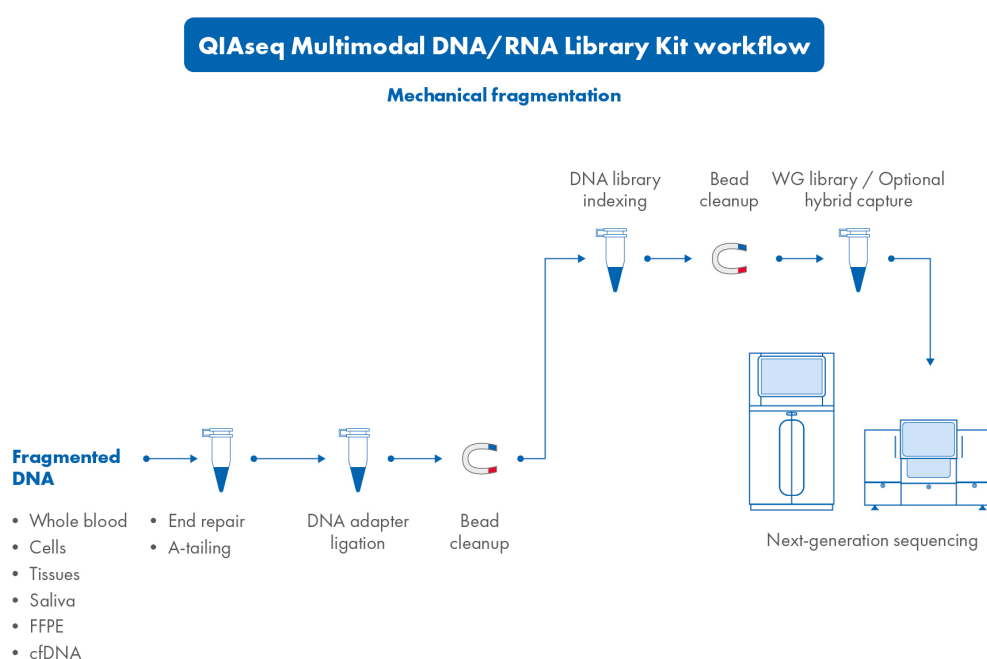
QIAseq Multimodal DNA/RNA Library Kit workflow

Mechanical fragmentation

DNA library indexing

Bead cleanup

WG library / Optional hybrid capture

Fragmented DNA

• Whole blood
• Cells
• Tissues
• Saliva
• FFPE
• cfDNA

• End repair
• A-tailing

DNA adapter ligation

Bead cleanup

Next-generation sequencing